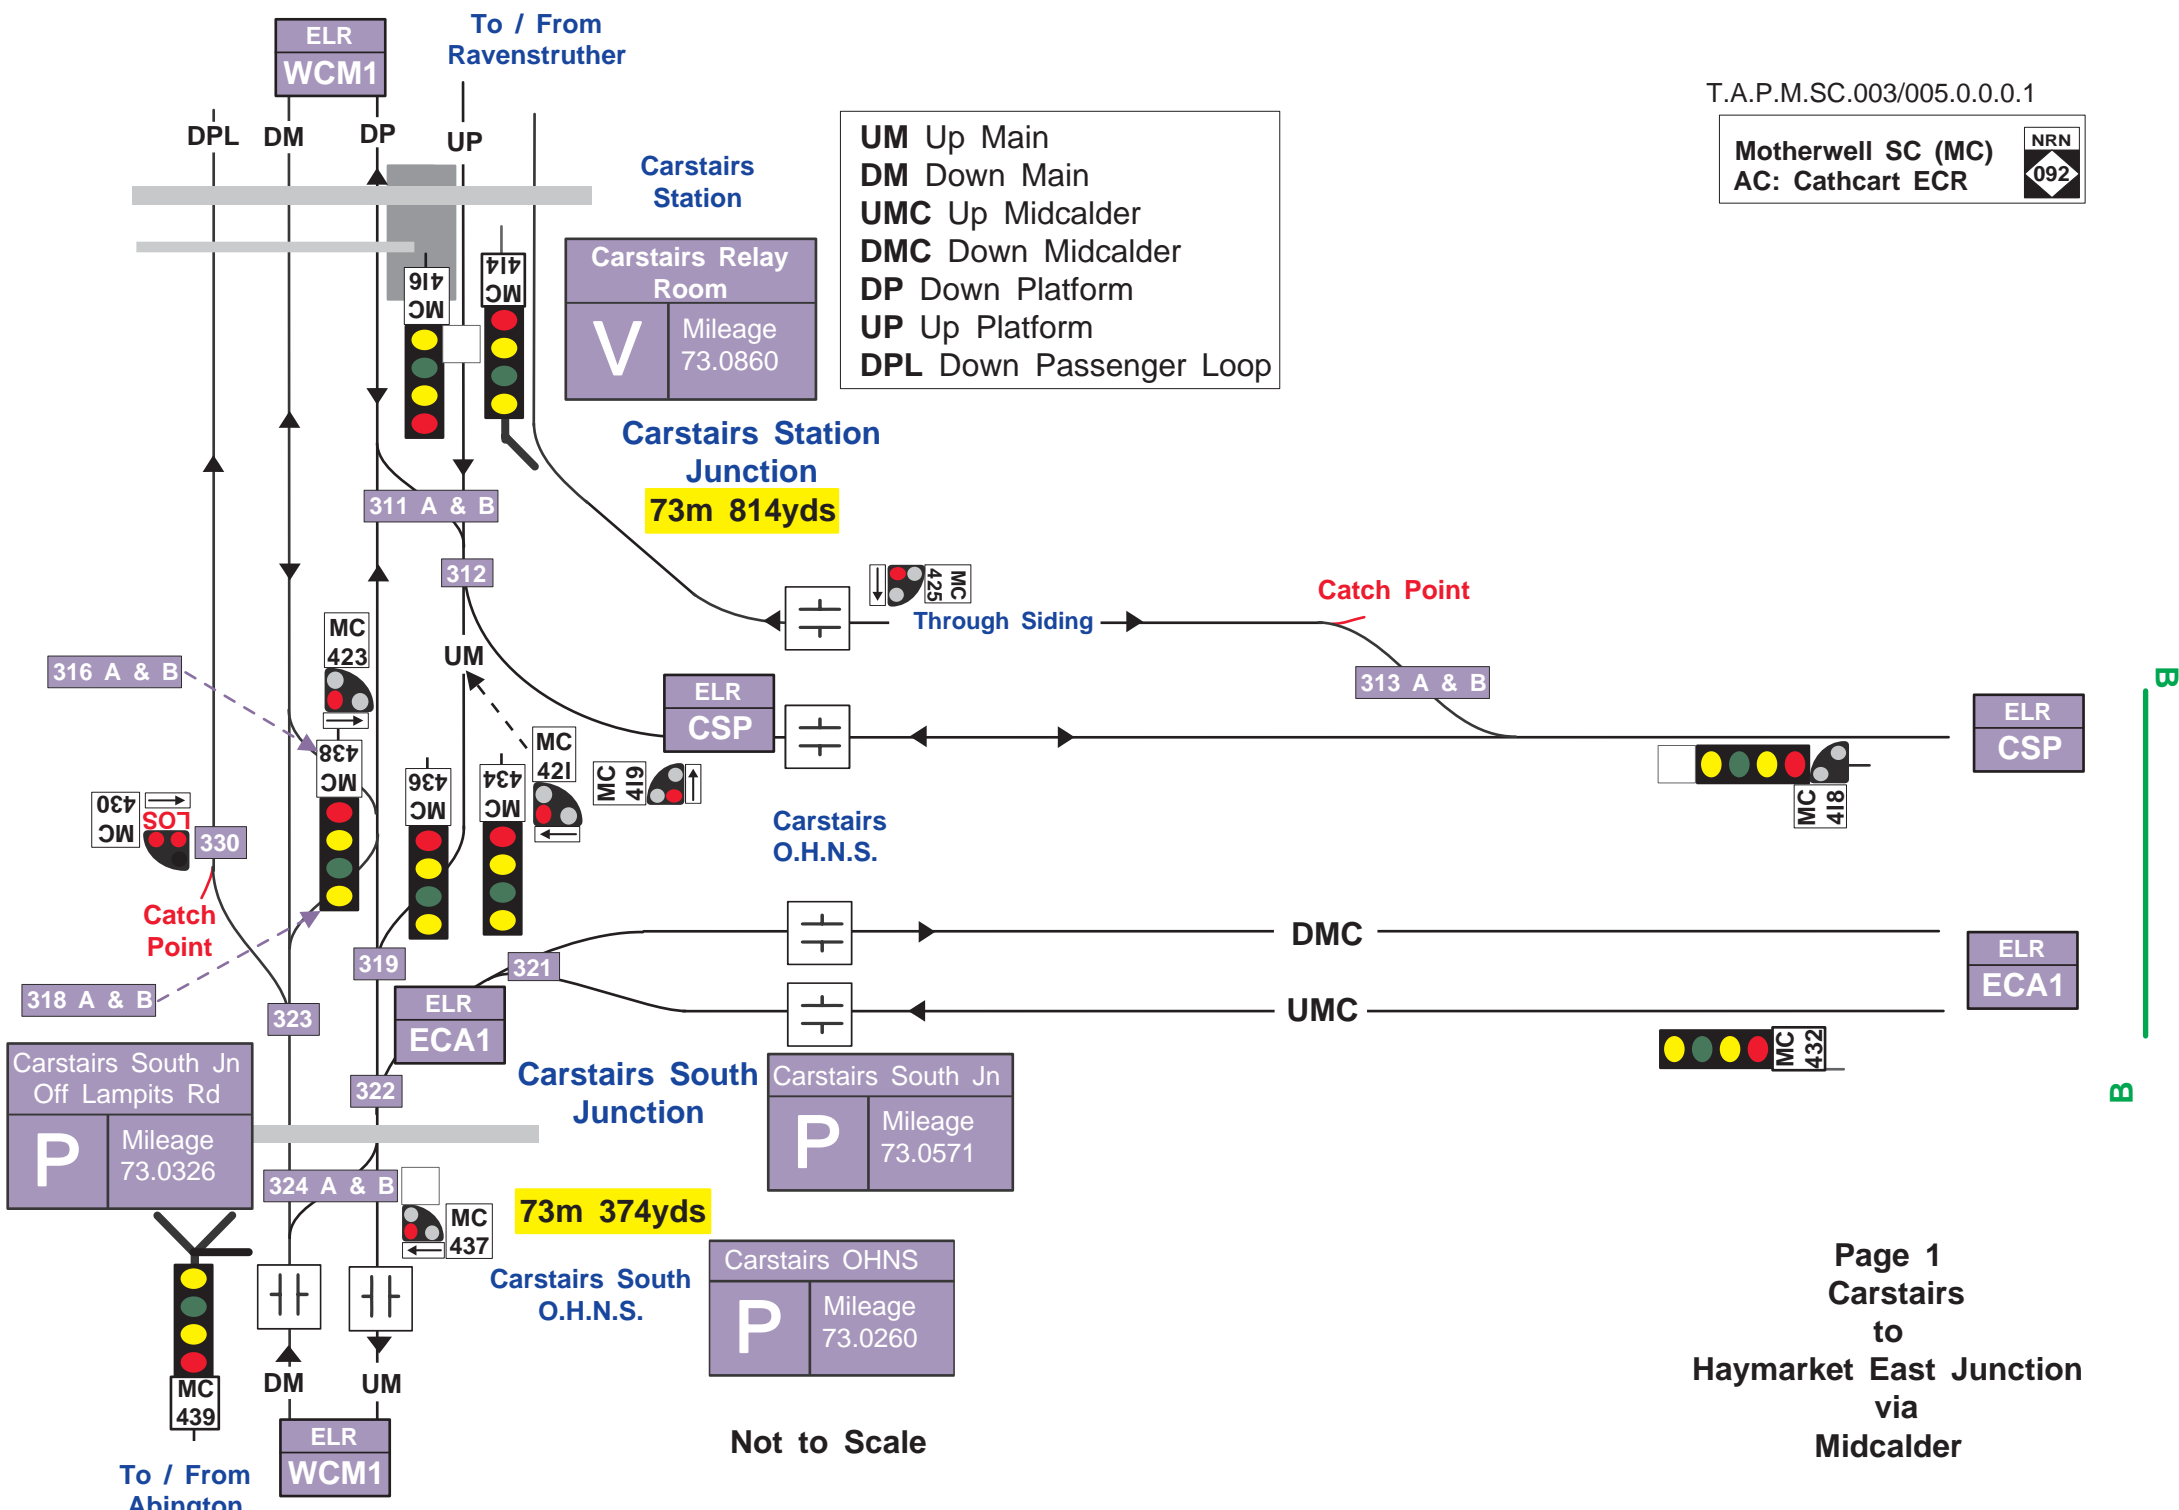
ELR
WCM1

To / From
Ravenstruther

T.A.P.M.SC.003/005.0.0.0.1

Motherwell SC (MC)
AC: Cathcart ECR

NRN
092

DPL DM DP UP

Carstairs
Station

UM Up Main
DM Down Main
UMC Up Midcalder
DMC Down Midcalder
DP Down Platform
UP Up Platform
DPL Down Passenger Loop

Carstairs Relay Room
V
Mileage
73.0860

MC 416
MC 414

Carstairs Station
Junction
73m 814yds

311 A & B
312

MC 425
Through Siding

Catch Point

316 A & B
MC 423
UM

ELR
CSP

313 A & B

ELR
CSP

MC 438
MC 436
MC 434
MC 421
MC 419

MC 418

B

MC 430
LOS
330

Catch
Point

Carstairs
O.H.N.S.

DMC
UMC

319
321

ELR
ECA1

ELR
ECA1

318 A & B
323

MC 432

B

Carstairs South Jn
Off Lampits Rd
P
Mileage
73.0326

322

Carstairs South
Junction

Carstairs South Jn
P
Mileage
73.0571

324 A & B
MC 437

73m 374yds

Carstairs South
O.H.N.S.

Carstairs OHNS
P
Mileage
73.0260

Page 1
Carstairs
to
Haymarket East Junction
via
Midcalder

MC 439

DM UM

ELR
WCM1

Not to Scale

To / From
Abington